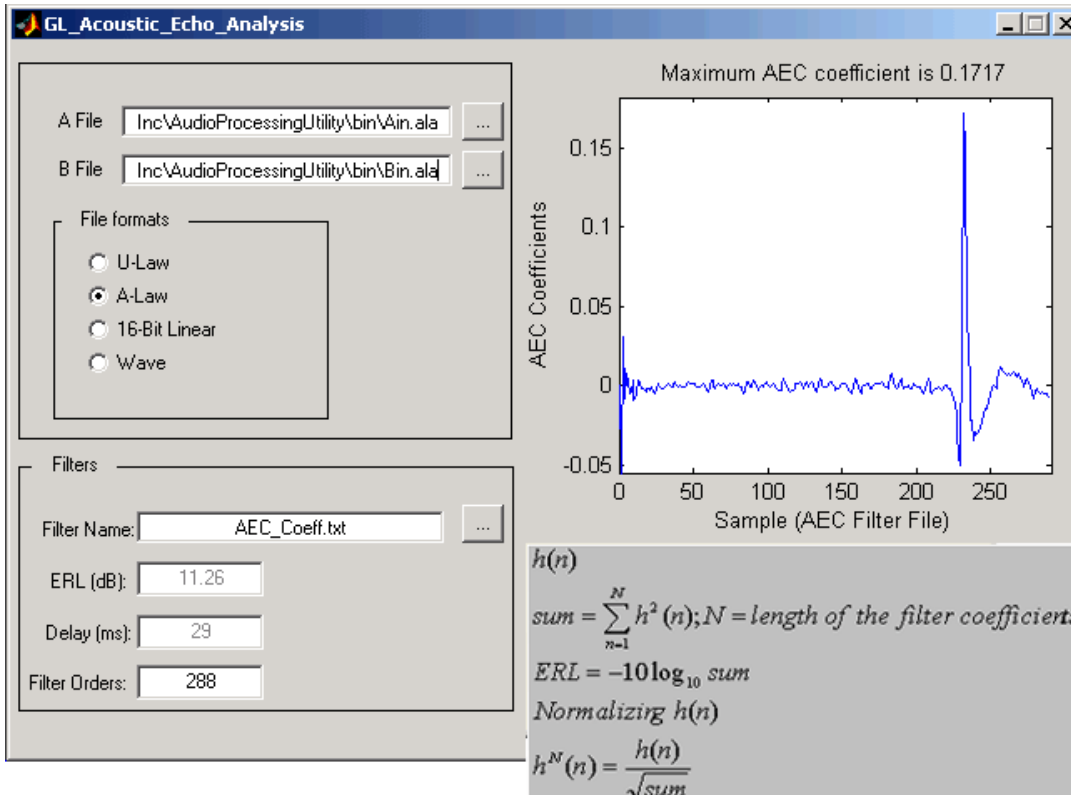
GL_Acoustic_Echo_Analysis

A File Inc\AudioProcessingUtility\bin\Ain.ala ...

B File Inc\AudioProcessingUtility\bin\Bin.ala ...

File formats

U-Law

A-Law

16-Bit Linear

Wave

Filters

Filter Name: AEC_Coeff.txt ...

ERL (dB): 11.26

Delay (ms): 29

Filter Orders: 288

Maximum AEC coefficient is 0.1717

AEC Coefficients

0.15

0.1

0.05

0

-0.05

0 50 100 150 200 250

Sample (AEC Filter File)

$h(n)$

$sum = \sum_{n=1}^{N} h^2(n); N = length\ of\ the\ filter\ coefficient$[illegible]

$ERL = -10\log_{10} sum$

$Normalizing\ h(n)$

$h^N(n) = \frac{h(n)}{\sqrt{sum}}$